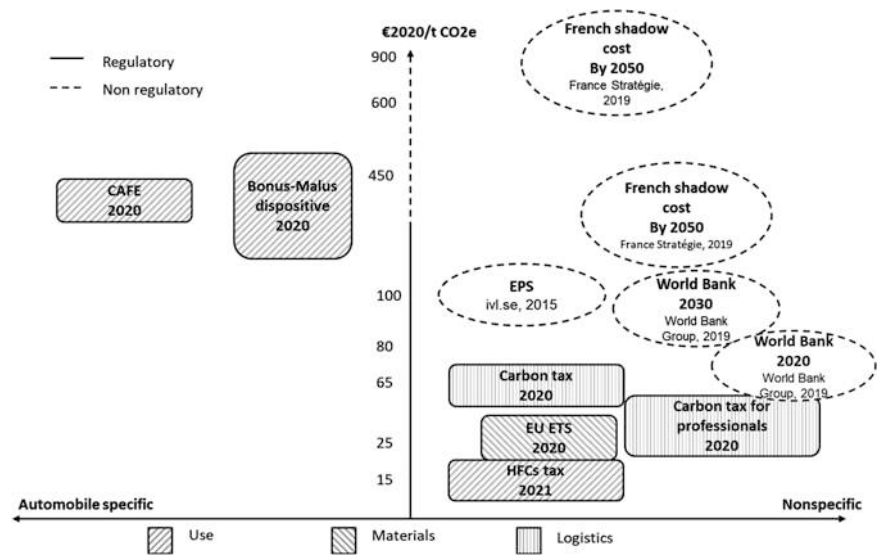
Regulatory

Non regulatory

€2020/t CO2e

900

600

450

100

80

65

25

15

French shadow cost By 2050 France Stratégie, 2019

CAFE 2020

Bonus-Malus dispositive 2020

French shadow cost By 2050 France Stratégie, 2019

EPS ivl.se, 2015

World Bank 2030 World Bank Group, 2019

World Bank 2020 World Bank Group, 2019

Carbon tax 2020

EU ETS 2020

Carbon tax for professionals 2020

HFCs tax 2021

Automobile specific

Nonspecific

Use

Materials

Logistics